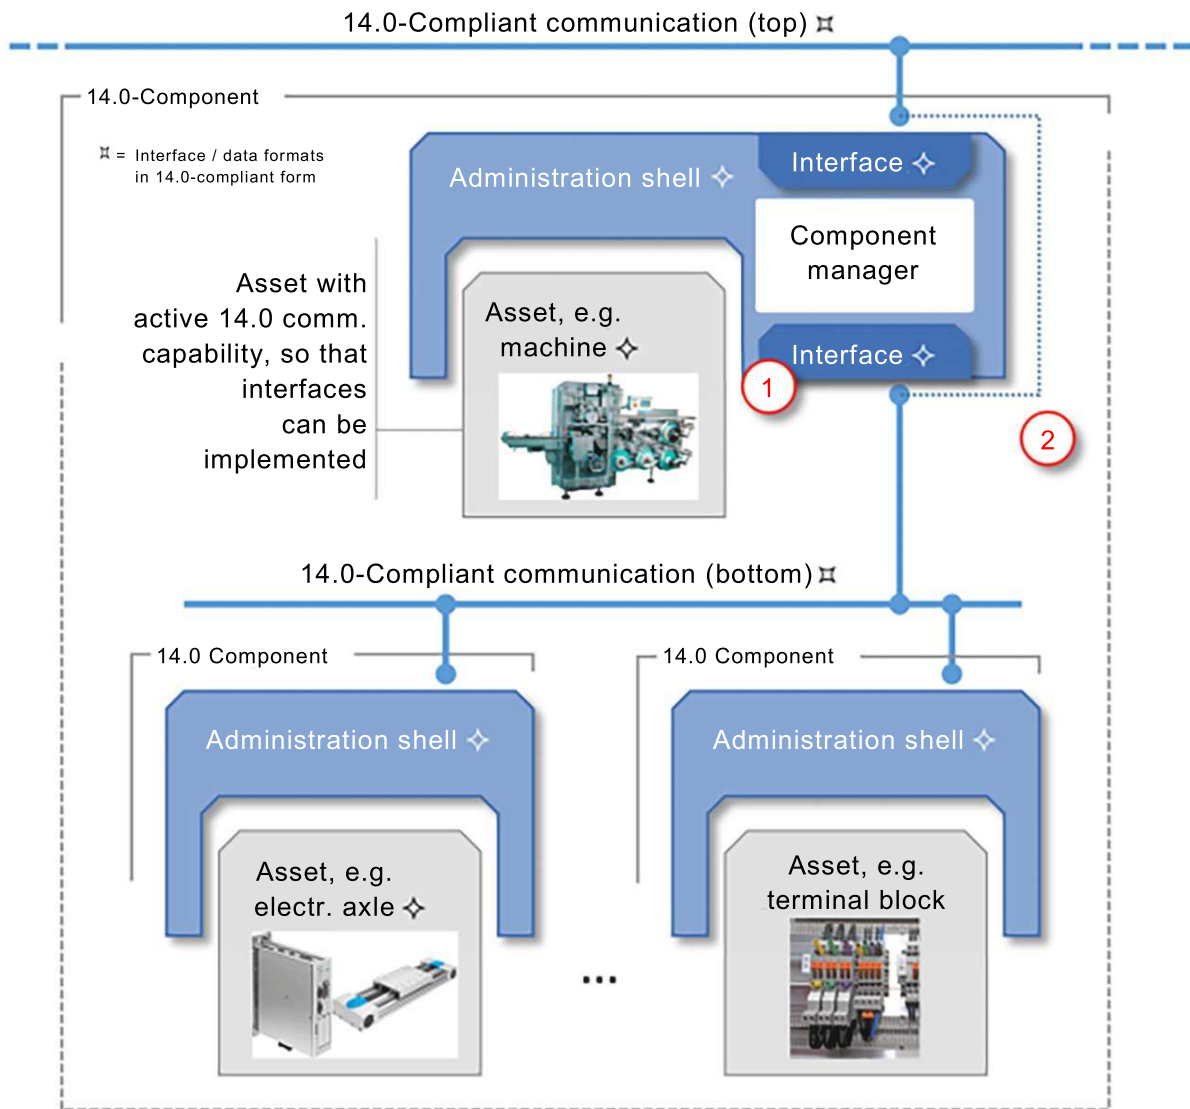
14.0-Compliant communication (top) ⌑

14.0-Component

⌑ = Interface / data formats in 14.0-compliant form

Administration shell ✧

Interface ✧

Component manager

Interface ✧

Asset with active 14.0 comm. capability, so that interfaces can be implemented

Asset, e.g. machine ✧

1

2

14.0-Compliant communication (bottom) ⌑

14.0 Component

Administration shell ✧

Asset, e.g. electr. axle ✧

14.0 Component

Administration shell ✧

Asset, e.g. terminal block

...